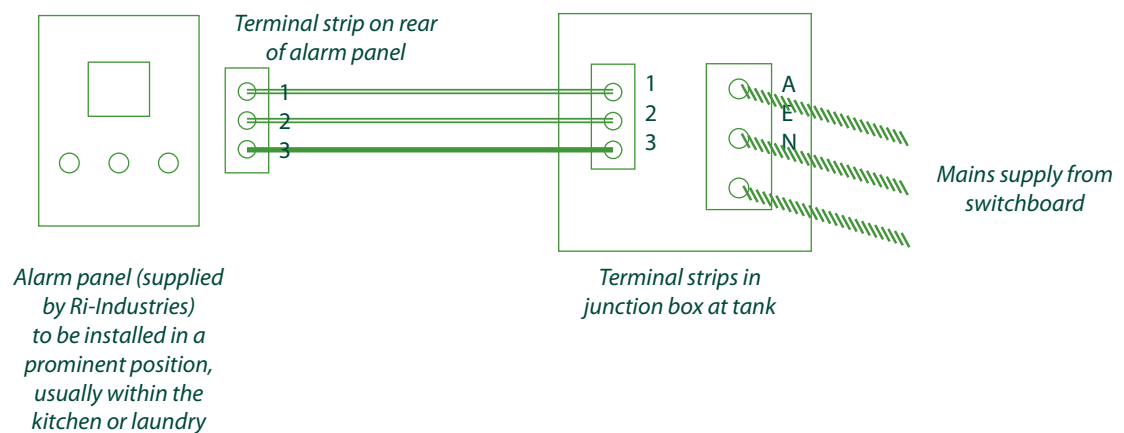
Terminal strip on rear of alarm panel

1
2
3

1
2
3

A
E
N

Mains supply from switchboard

Alarm panel (supplied by Ri-Industries) to be installed in a prominent position, usually within the kitchen or laundry

Terminal strips in junction box at tank